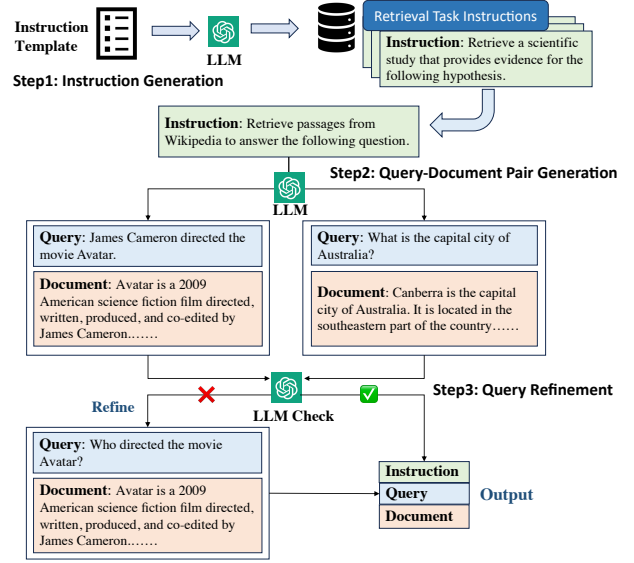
Instruction Template

LLM

Retrieval Task Instructions

Instruction: Retrieve a scientific study that provides evidence for the following hypothesis.

Step1: Instruction Generation

Instruction: Retrieve passages from Wikipedia to answer the following question.

Step2: Query-Document Pair Generation

LLM

Query: James Cameron directed the movie Avatar.

Document: Avatar is a 2009 American science fiction film directed, written, produced, and co-edited by James Cameron.……

Query: What is the capital city of Australia?

Document: Canberra is the capital city of Australia. It is located in the southeastern part of the country……

Refine

LLM Check

Step3: Query Refinement

Query: Who directed the movie Avatar?

Document: Avatar is a 2009 American science fiction film directed, written, produced, and co-edited by James Cameron.……

Instruction

Query

Document

Output